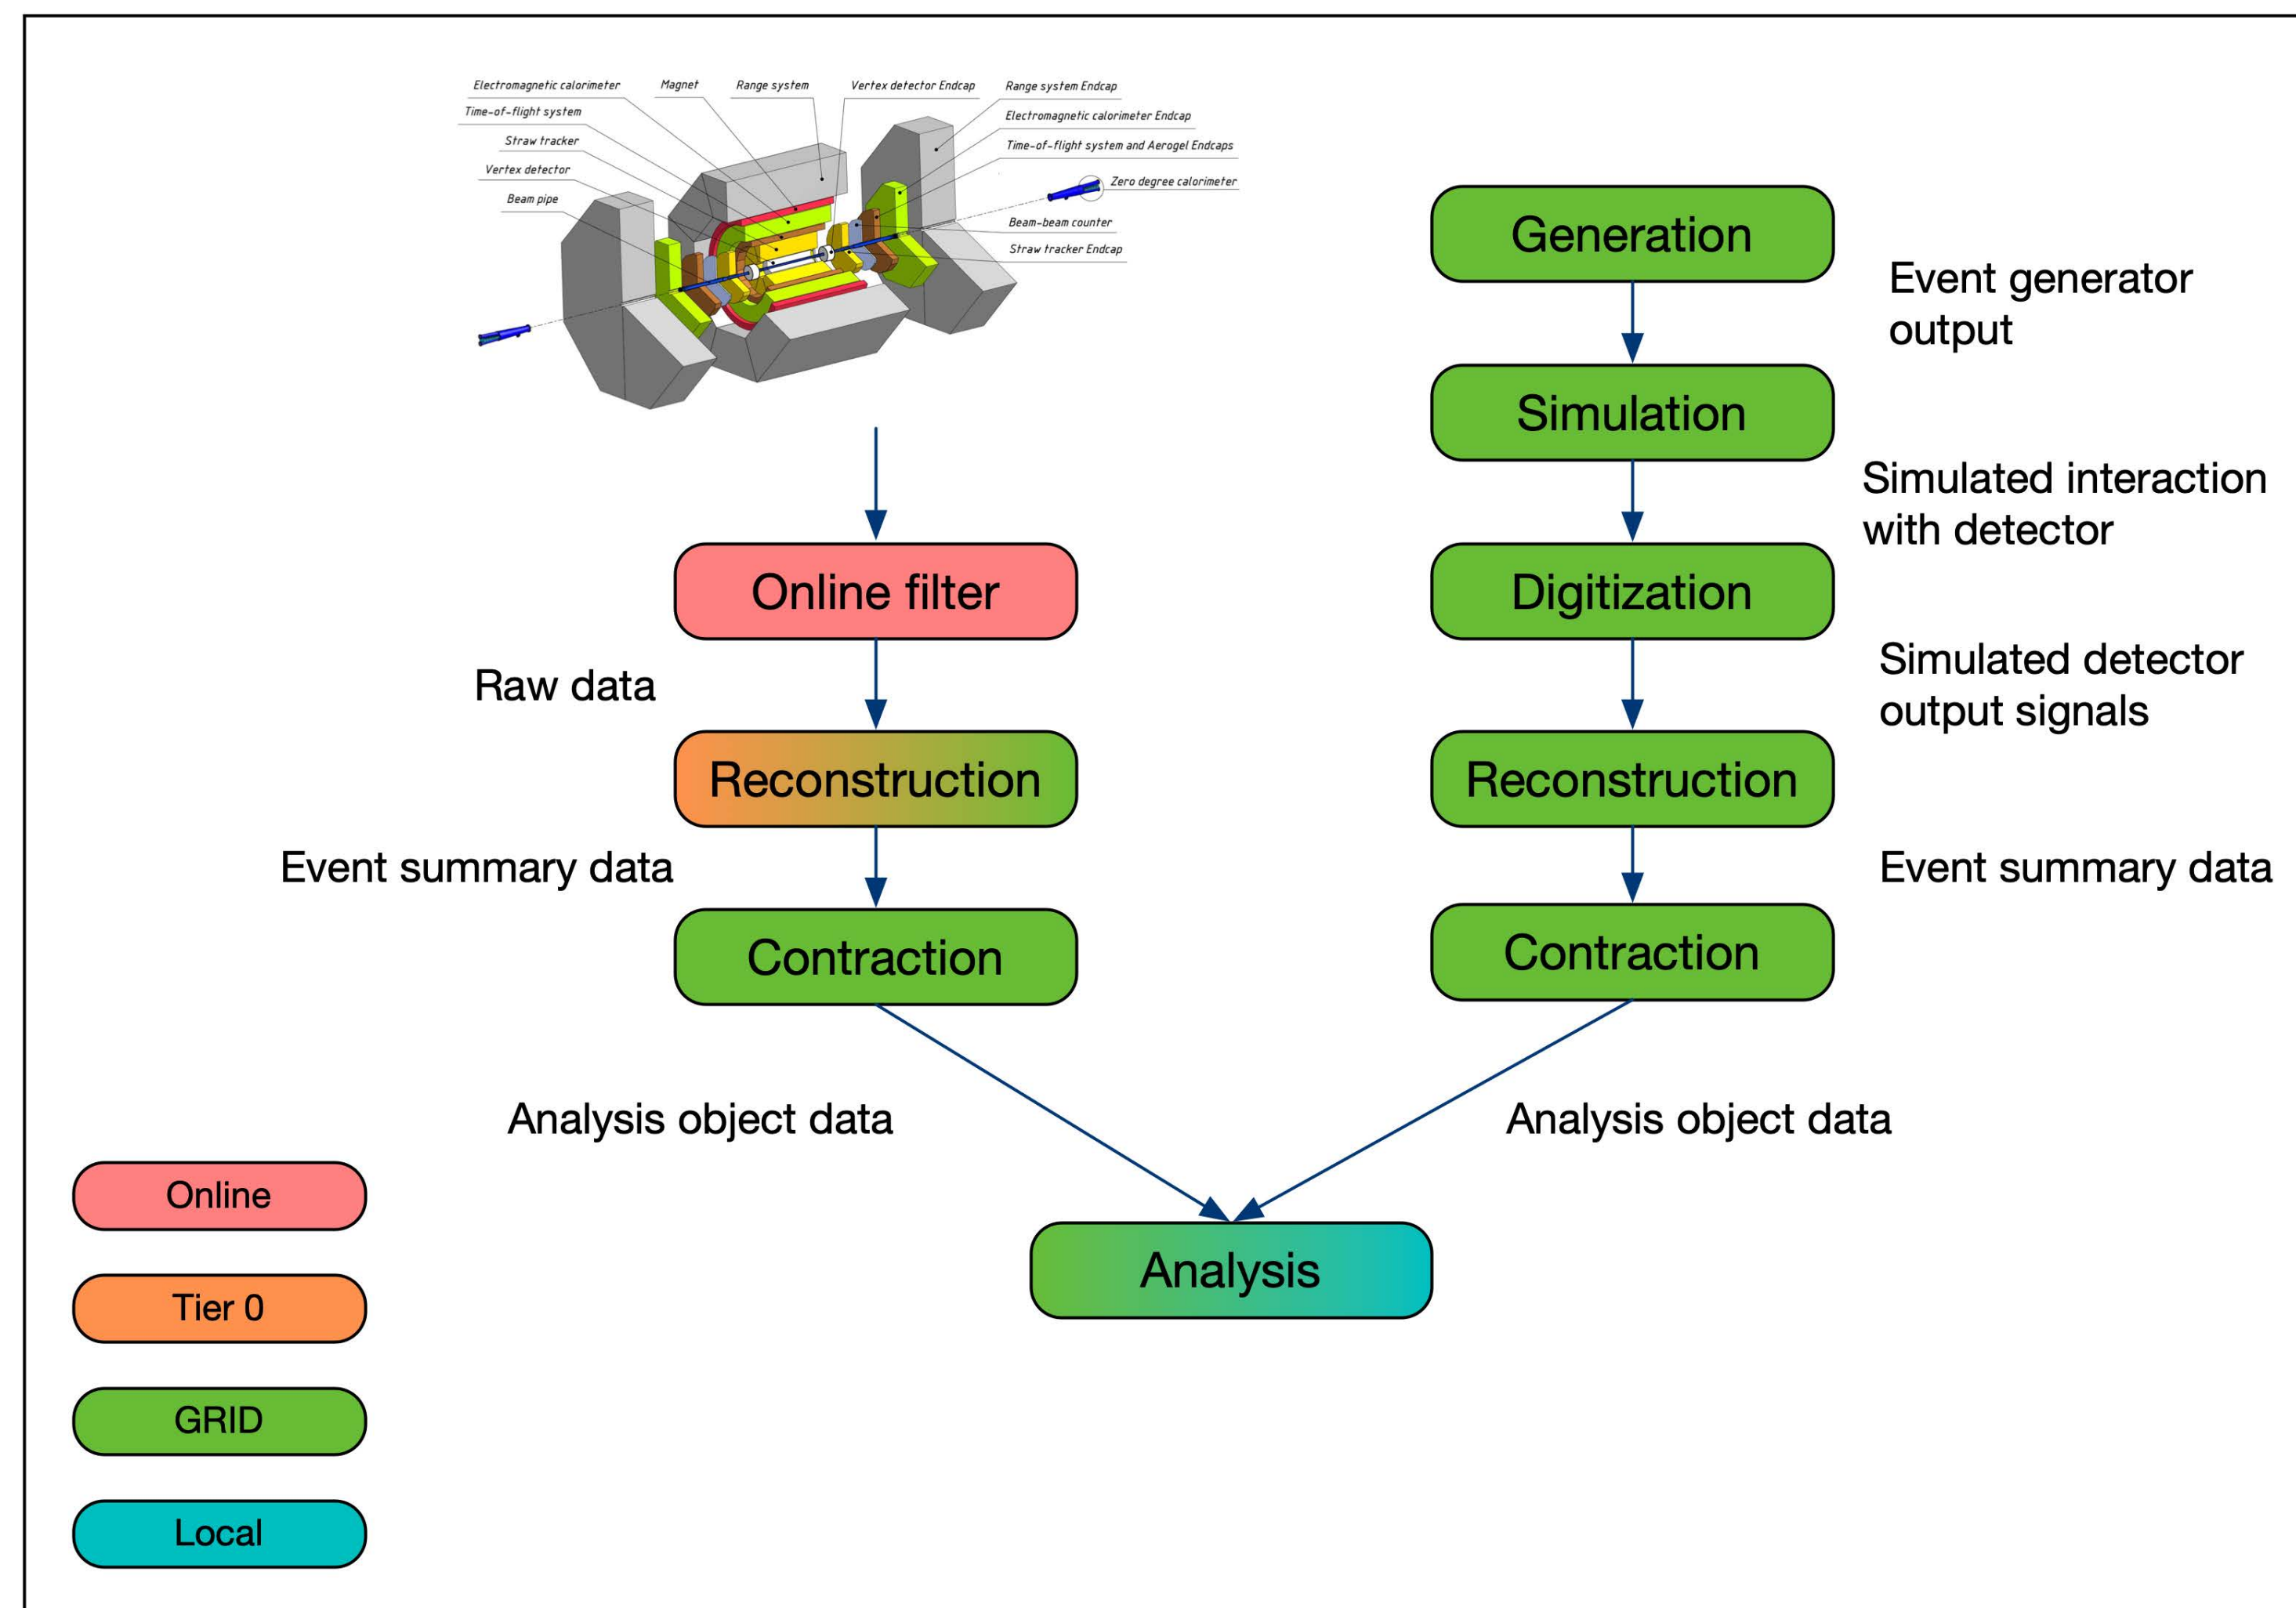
Electromagnetic calorimeter
Magnet
Range system
Vertex detector Endcap
Range system Endcap
Time-of-flight system
Electromagnetic calorimeter Endcap
Straw tracker
Time-of-flight system and Aerogel Endcaps
Vertex detector
Zero degree calorimeter
Beam pipe
Beam-beam counter
Straw tracker Endcap

Generation
Event generator output
Simulation
Simulated interaction with detector
Online filter
Digitization
Simulated detector output signals
Raw data
Reconstruction
Reconstruction
Event summary data
Event summary data
Contraction
Contraction
Analysis object data
Analysis object data
Online
Analysis
Tier 0
GRID
Local